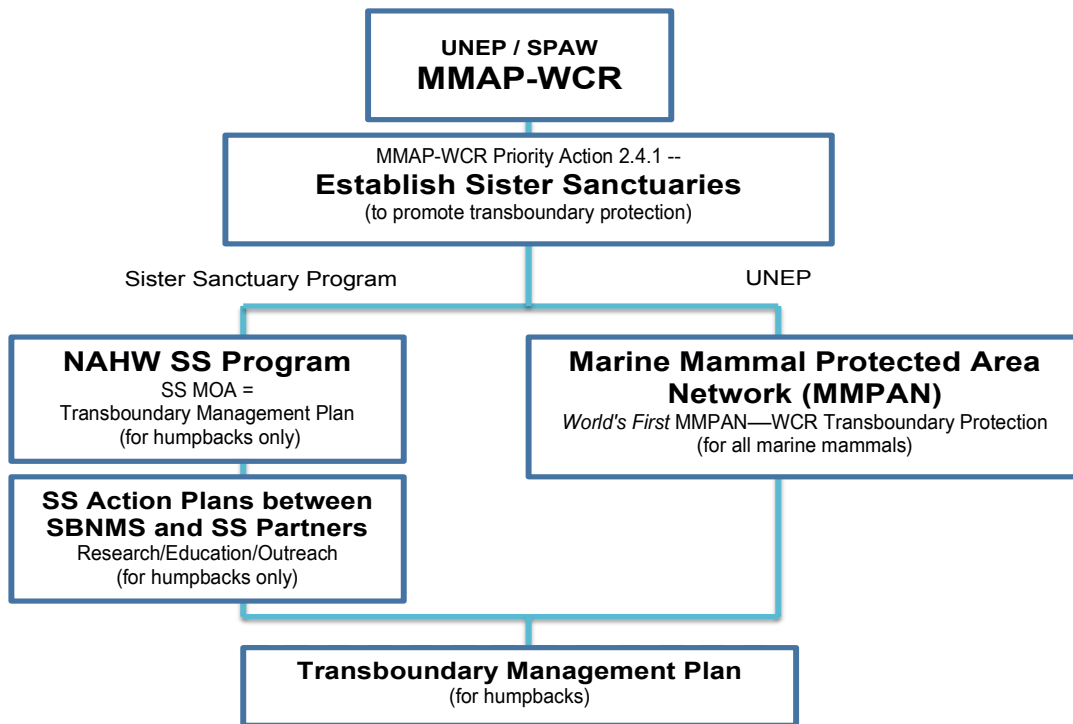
UNEP / SPAW
MMAP-WCR

MMAP-WCR Priority Action 2.4.1 --
Establish Sister Sanctuaries
(to promote transboundary protection)

Sister Sanctuary Program

UNEP

NAHW SS Program
SS MOA =
Transboundary Management Plan
(for humpbacks only)

Marine Mammal Protected Area Network (MMPAN)
World's First MMPAN—WCR Transboundary Protection
(for all marine mammals)

SS Action Plans between SBNMS and SS Partners
Research/Education/Outreach
(for humpbacks only)

Transboundary Management Plan
(for humpbacks)